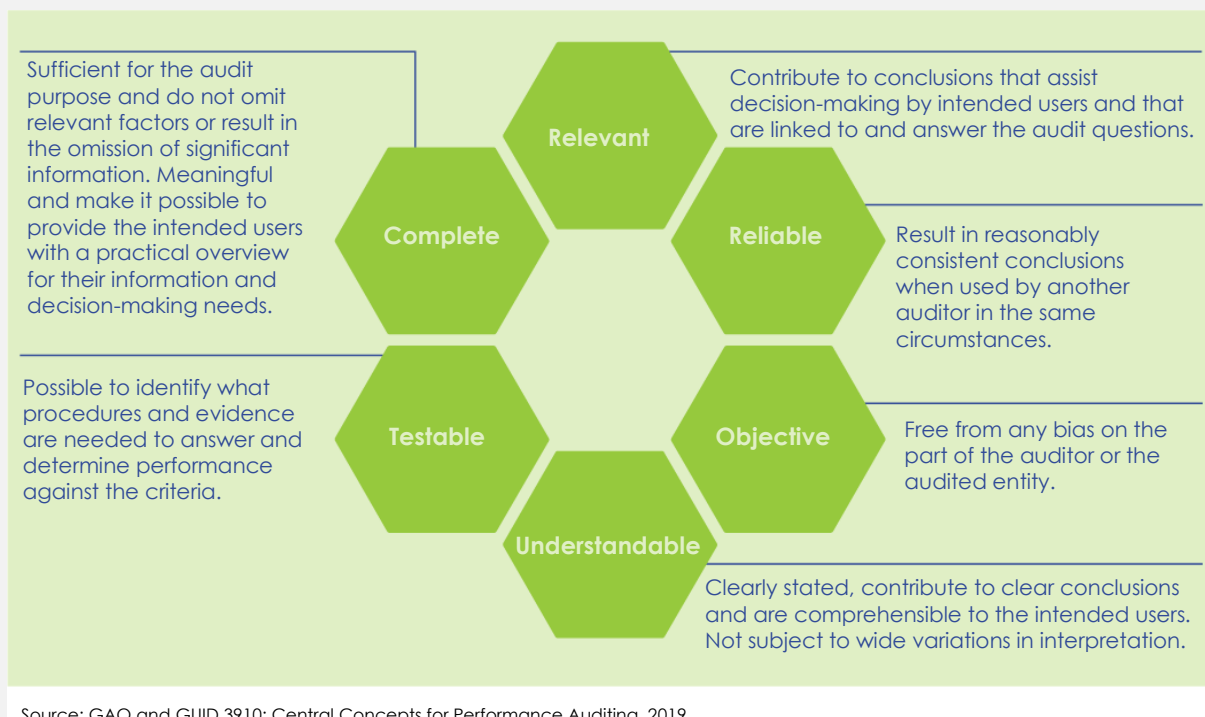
Sufficient for the audit purpose and do not omit relevant factors or result in the omission of significant information. Meaningful and make it possible to provide the intended users with a practical overview for their information and decision-making needs.

Relevant

Contribute to conclusions that assist decision-making by intended users and that are linked to and answer the audit questions.

Complete

Reliable

Result in reasonably consistent conclusions when used by another auditor in the same circumstances.

Possible to identify what procedures and evidence are needed to answer and determine performance against the criteria.

Testable

Objective

Free from any bias on the part of the auditor or the audited entity.

Understandable

Clearly stated, contribute to clear conclusions and are comprehensible to the intended users. Not subject to wide variations in interpretation.

Source: GAO and GUID 3910: Central Concepts for Performance Auditing, 2019